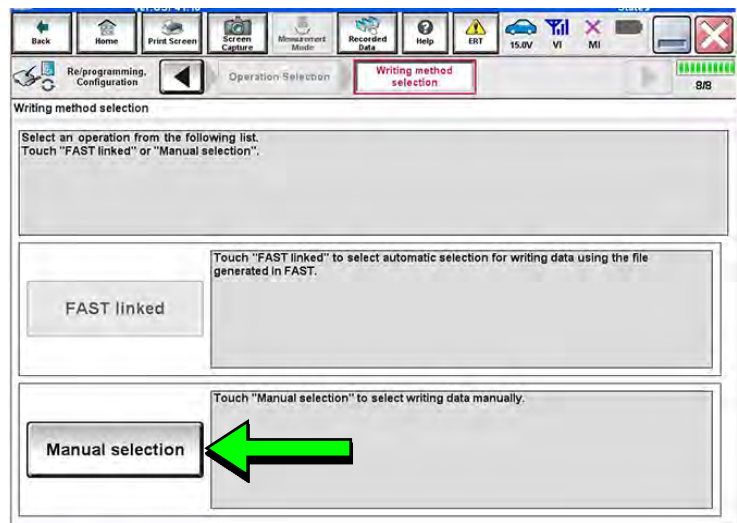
Back
Home
Print Screen
Screen Capture
Measurement Mode
Recorded Data
Help
ERT
15.0V
VI
MI

Re/programming, Configuration
Operation Selection
Writing method selection
8/8

Writing method selection

Select an operation from the following list.
Touch "FAST linked" or "Manual selection".

FAST linked

Touch "FAST linked" to select automatic selection for writing data using the file generated in FAST.

Manual selection

Touch "Manual selection" to select writing data manually.